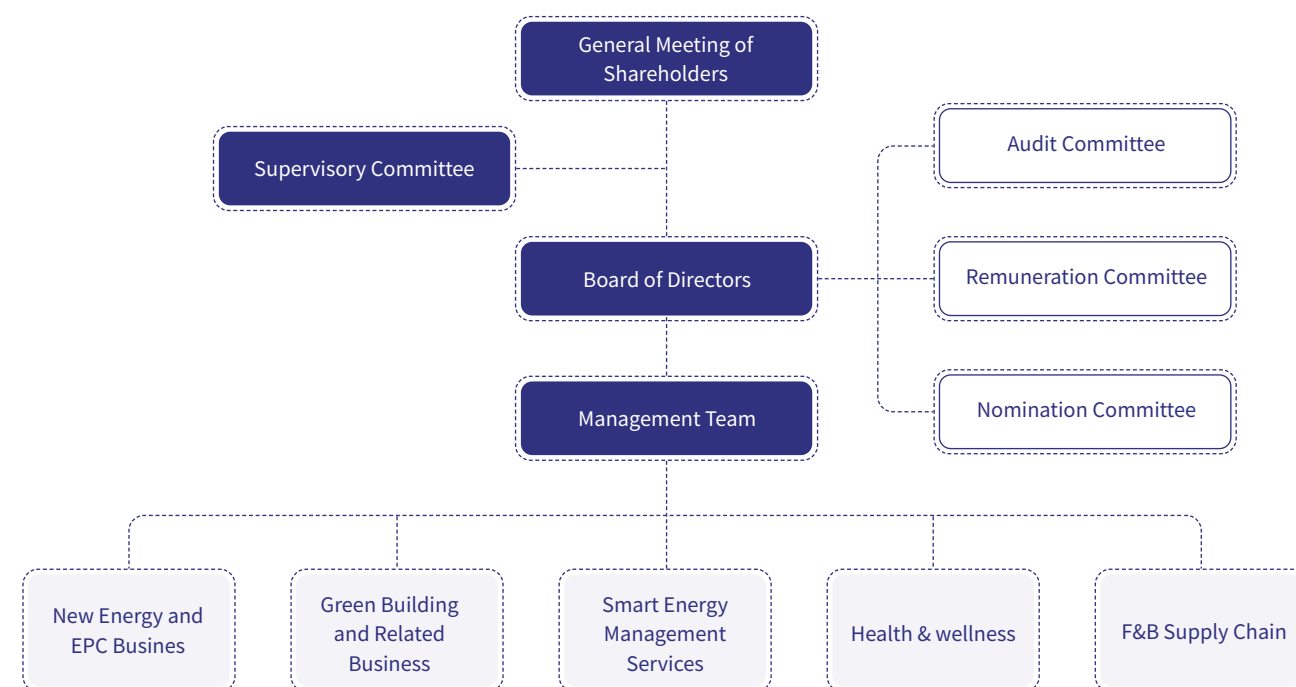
General Meeting of Shareholders

Supervisory Committee

Audit Committee

Board of Directors

Remuneration Committee

Management Team

Nomination Committee

New Energy and EPC Busines

Green Building and Related Business

Smart Energy Management Services

Health & wellness

F&B Supply Chain